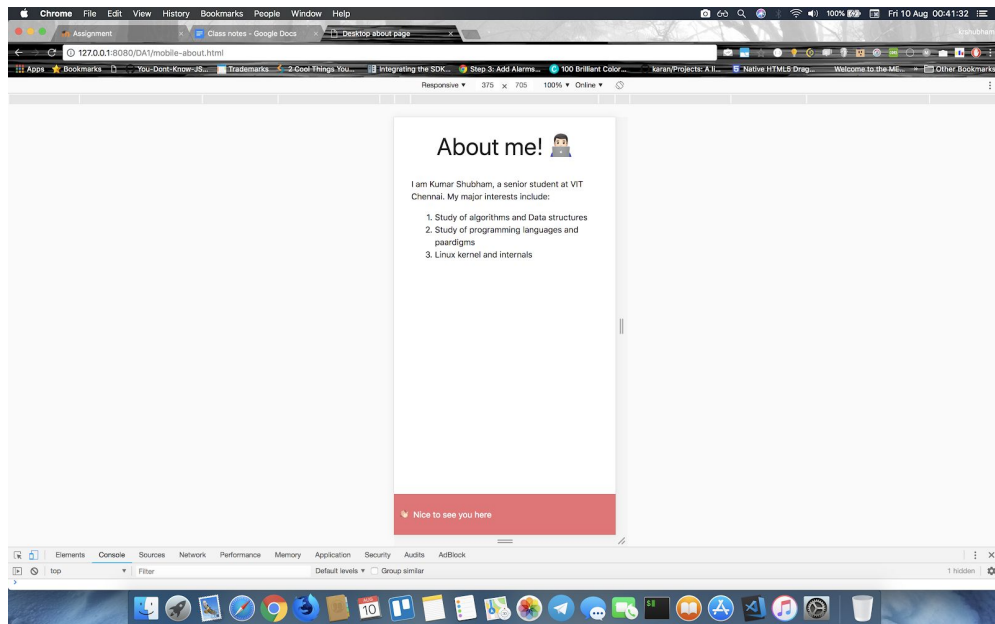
Chrome File Edit View History Bookmarks People Window Help

100% Fri 10 Aug 00:41:32

Assignment

Class notes - Google Docs

Desktop about page

kshubham

127.0.0.1:8080/DA1/mobile-about.html

Apps Bookmarks You-Dont-Know-JS... Trademarks 2 Cool Things You... Integrating the SDK... Step 3: Add Alarms... 100 Brilliant Color... karan/Projects: A li... Native HTML5 Drag... Welcome to the ME... Other Bookmarks

Responsive ▾ 375 × 705 100% ▾ Online ▾

About me!

I am Kumar Shubham, a senior student at VIT Chennai. My major interests include:

1. Study of algorithms and Data structures
2. Study of programming languages and paardigms
3. Linux kernel and internals

Nice to see you here

Elements Console Sources Network Performance Memory Application Security Audits AdBlock

top Filter Default levels ▾ Group similar 1 hidden

10